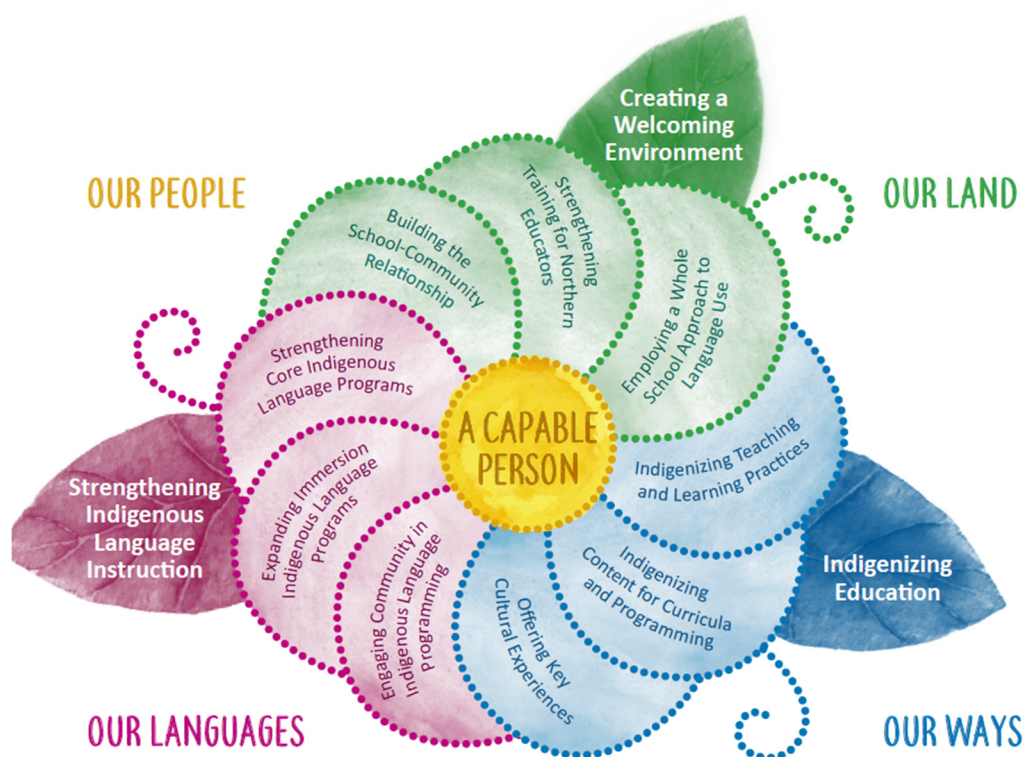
OUR PEOPLE

Creating a Welcoming Environment

OUR LAND

Building the School-Community Relationship

Strengthening Training for Northern Educators

Employing a Whole School Approach to Language Use

Strengthening Core Indigenous Language Programs

A CAPABLE PERSON

Indigenizing Teaching and Learning Practices

Strengthening Indigenous Language Instruction

Expanding Immersion Indigenous Language Programs

Engaging Community in Indigenous Language Programming

Offering Key Cultural Experiences

Indigenizing Content for Curricula and Programming

Indigenizing Education

OUR LANGUAGES

OUR WAYS